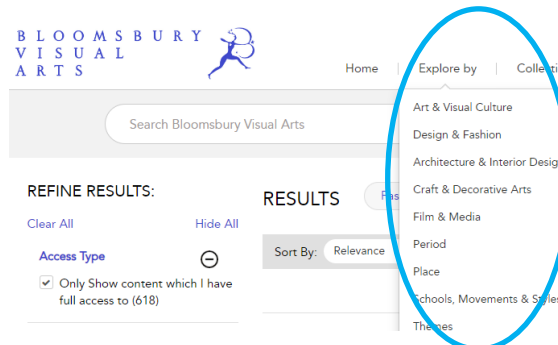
BLOOMSBURY
VISUAL
ARTS

Home
Explore by
Collecti

Search Bloomsbury Visual Arts

Art & Visual Culture
Design & Fashion
Architecture & Interior Desig
Craft & Decorative Arts
Film & Media
Period
Place
Schools, Movements & Styles
Themes

REFINE RESULTS:
Clear All
Hide All
Access Type
Only Show content which I have full access to (618)

RESULTS
Pas
Sort By:
Relevance